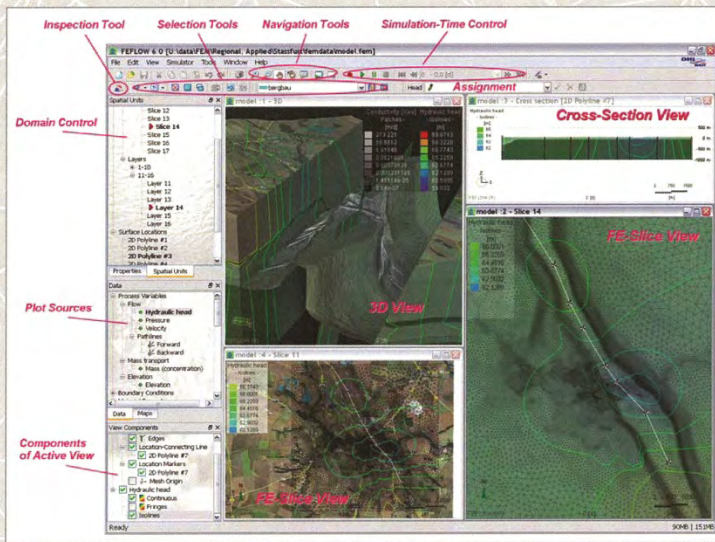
Inspection Tool
Selection Tools
Navigation Tools
Simulation-Time Control

FEFLOW 6.0 [U:\data\FEM\Regional_Applied\Stassfurt\femdata\model.fem]
File Edit View Simulator Tools Window Help
Head
Assignment

Domain Control
Spatial Units
Slice 12
Slice 13
Slice 14
Slice 15
Slice 16
Slice 17
Layers
1-10
11-16
Layer 11
Layer 12
Layer 13
Layer 14
Layer 15
Layer 16
Surface Locations
2D Polyline #1
2D Polyline #2
2D Polyline #3
Properties
Spatial Units

model : 1 - 3D
3D View

model : 3 - Cross section [2D Polyline #7]
Cross-Section View
Hydraulic head
Isolines
[m]

model : 2 - Slice 14
FE-Slice View
Hydraulic head
Isolines
[m]

Plot Sources
Data
Process Variables
Flow
Hydraulic head
Pressure
Velocity
Pathlines
Forward
Backward
Mass transport
Mass (concentration)
Elevation
Elevation
Boundary Conditions
Data
Maps

model : 4 - Slice 11
Hydraulic head
Isolines
[m]
FE-Slice View

Components of Active View
View Components
Edges
Location>Connecting Line
2D Polyline #7
Location Markers
2D Polyline #7
Mesh Origin
Hydraulic head
Continuous
Fringes
Isolines

Ready